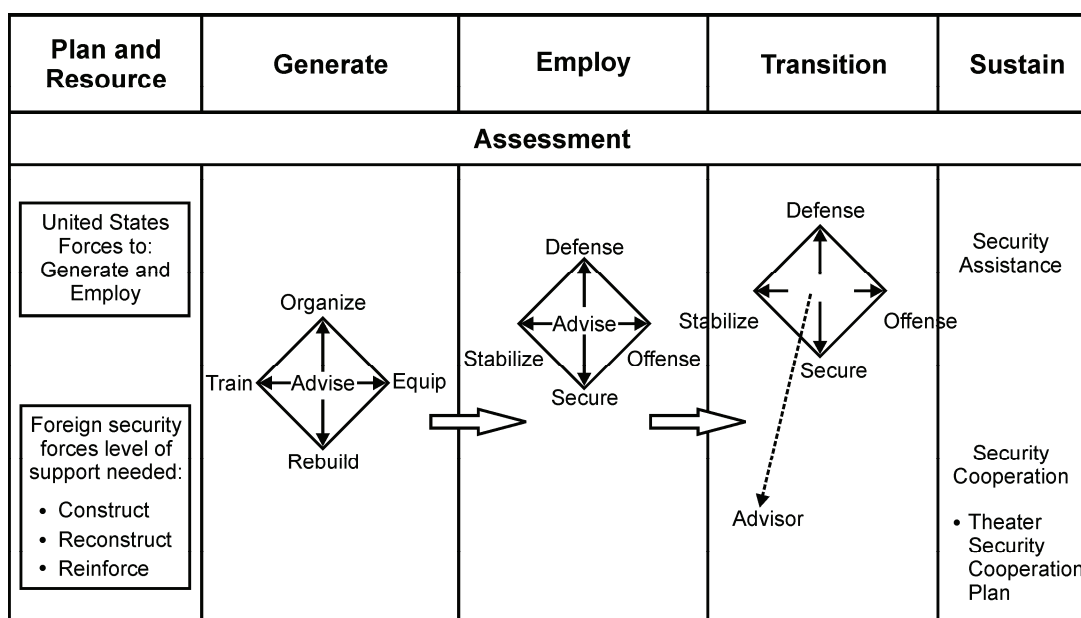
| Plan and Resource | Generate | Employ | Transition | Sustain |
|---|---|---|---|---|
| Assessment | | | | |
| United States Forces to: Generate and Employ<br><br>Foreign security forces level of support needed:<br>• Construct<br>• Reconstruct<br>• Reinforce | Organize<br>Train Advise Equip<br>Rebuild | Defense<br>Stabilize Advise Offense<br>Secure | Defense<br>Stabilize Offense<br>Secure<br>Advisor | Security Assistance<br><br>Security Cooperation<br>• Theater Security Cooperation Plan |